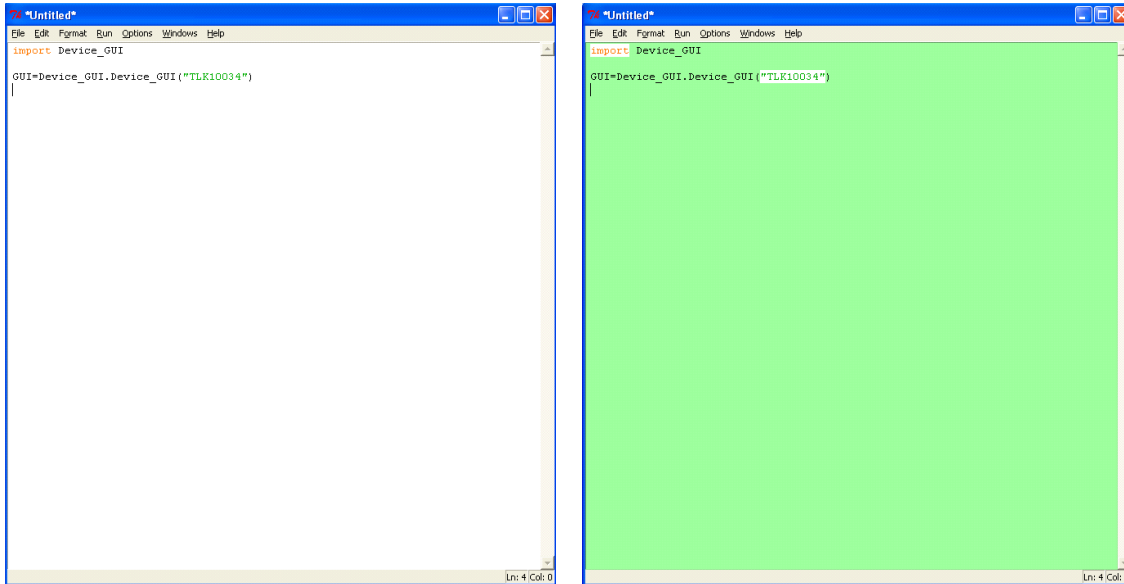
*Untitled*

File Edit Format Run Options Windows Help

import Device_GUI

GUI=Device_GUI.Device_GUI("TLK10034")

Ln: 4 Col: 0

*Untitled*

File Edit Format Run Options Windows Help

import Device_GUI

GUI=Device_GUI.Device_GUI("TLK10034")

Ln: 4 Col: 0